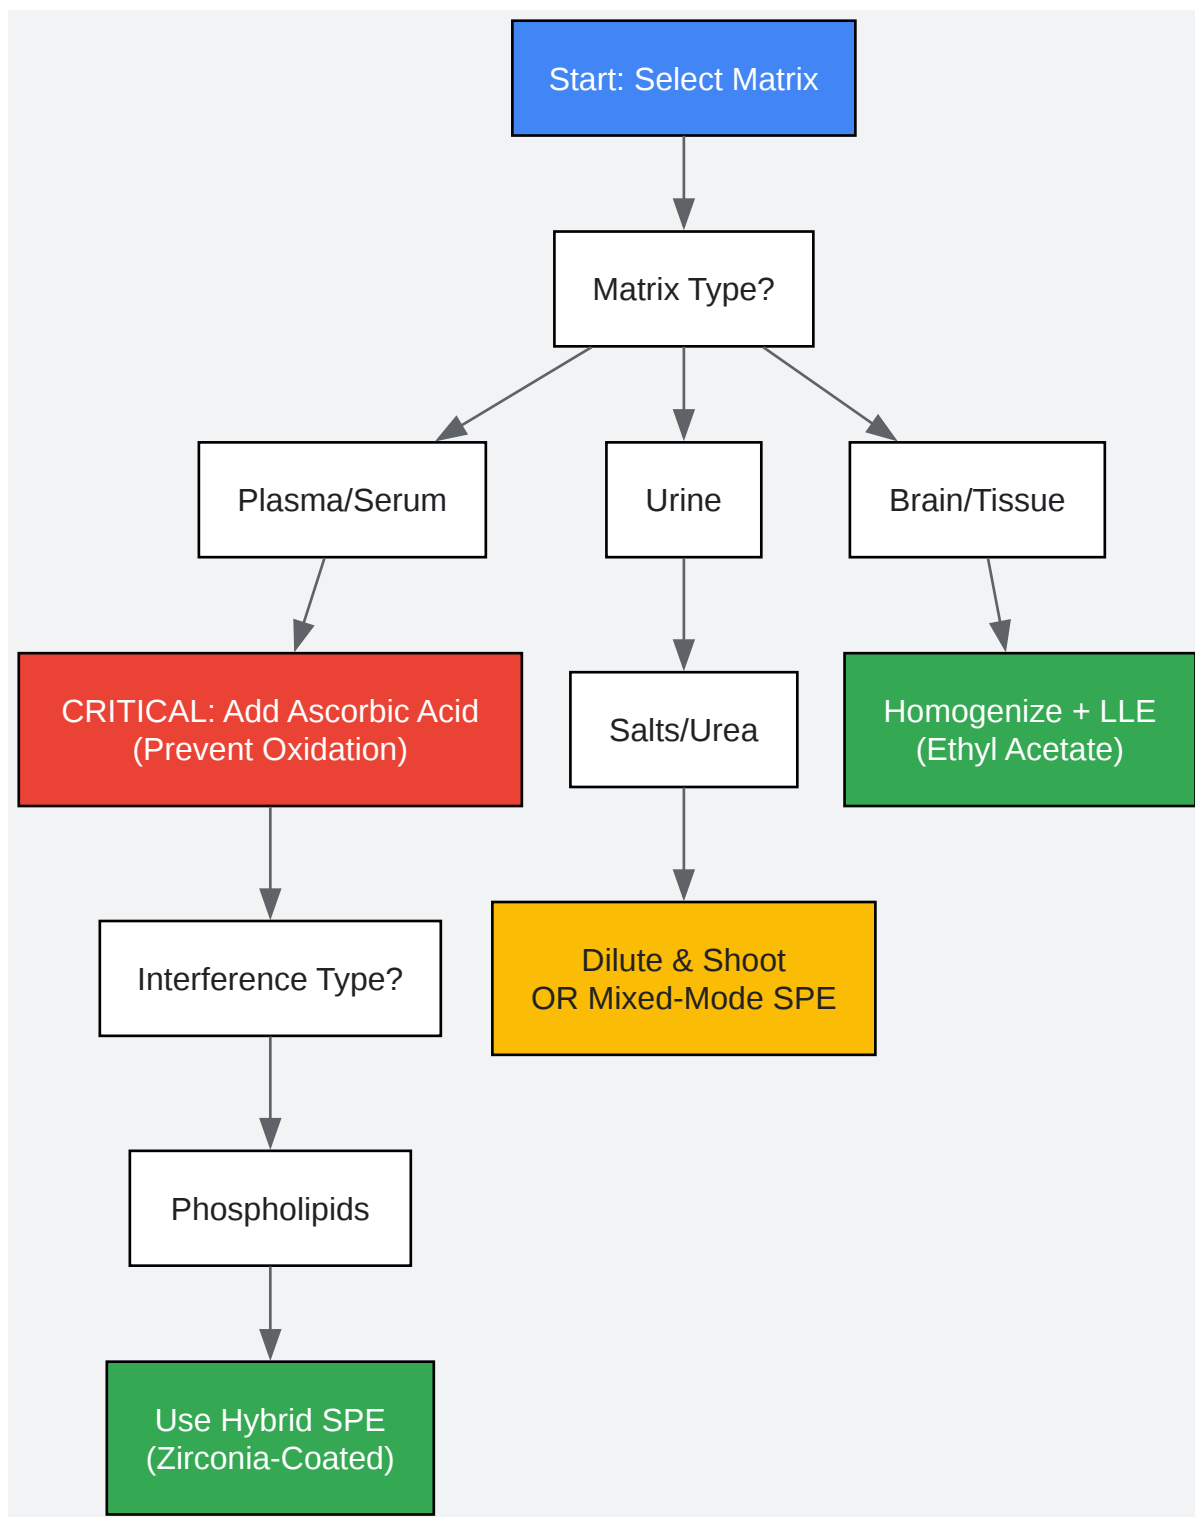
Start: Select Matrix

Matrix Type?

Plasma/Serum

Urine

Brain/Tissue

CRITICAL: Add Ascorbic Acid
(Prevent Oxidation)

Salts/Urea

Homogenize + LLE
(Ethyl Acetate)

Interference Type?

Dilute & Shoot
OR Mixed-Mode SPE

Phospholipids

Use Hybrid SPE
(Zirconia-Coated)